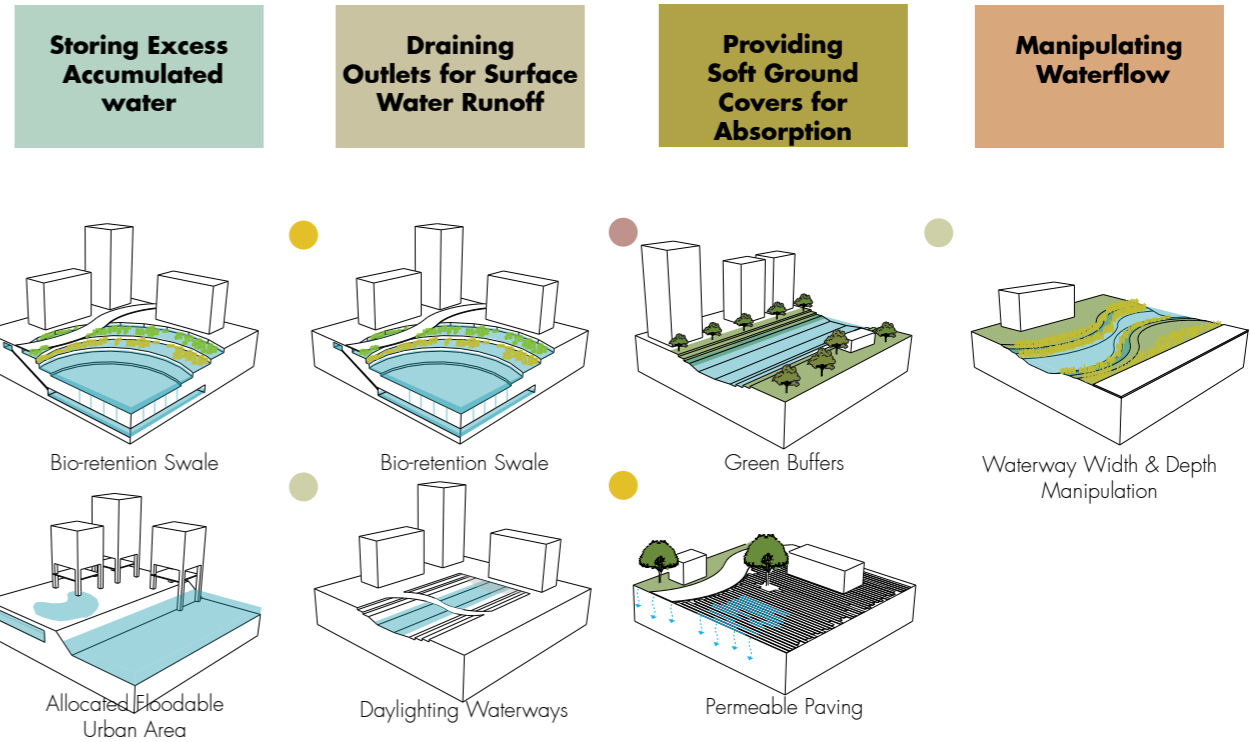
Storing Excess Accumulated water

Draining Outlets for Surface Water Runoff

Providing Soft Ground Covers for Absorption

Manipulating Waterflow

Bio-retention Swale

Bio-retention Swale

Green Buffers

Waterway Width & Depth Manipulation

Allocated Floodable Urban Area

Daylighting Waterways

Permeable Paving